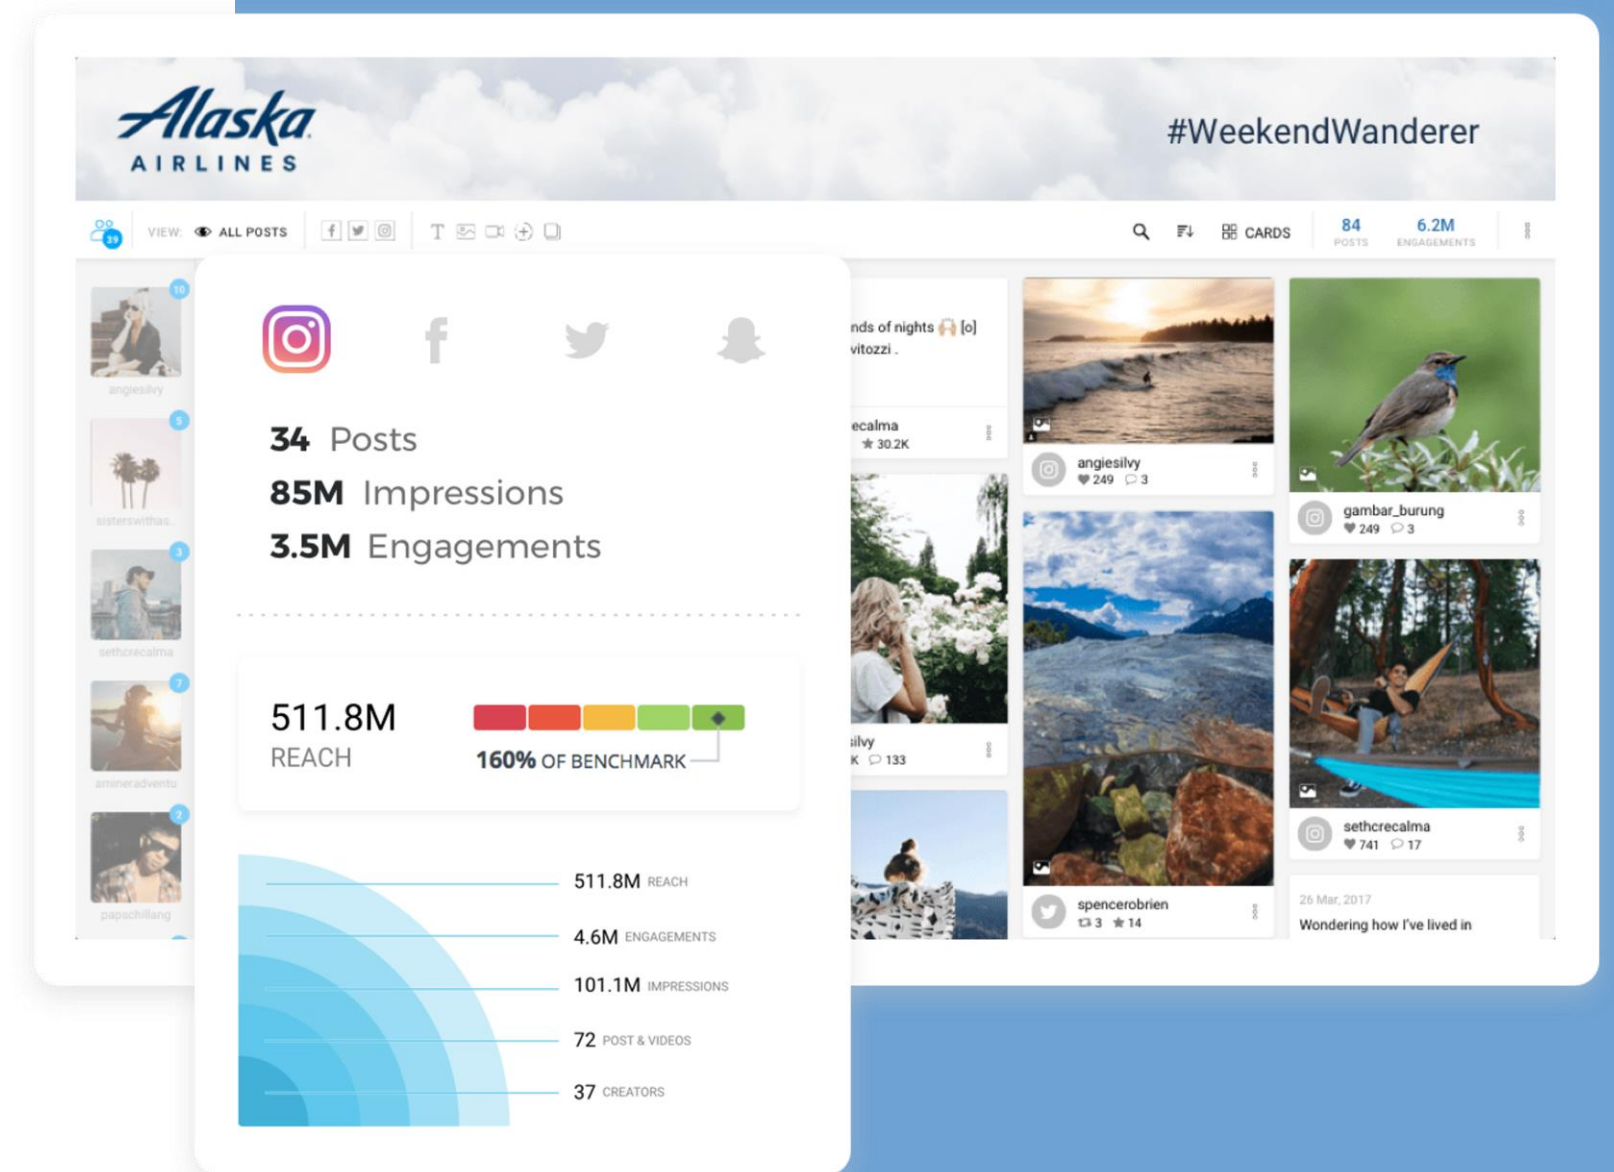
Alaska AIRLINES

#WeekendWanderer

VIEW: ALL POSTS

CARDS

84 POSTS

6.2M ENGAGEMENTS

10
angiesilvy
5
sisterswithas
3
sethcrecalma
7
amineradventu
2
papschillang

34 Posts
85M Impressions
3.5M Engagements

511.8M
REACH
160% OF BENCHMARK

511.8M REACH
4.6M ENGAGEMENTS
101.1M IMPRESSIONS
72 POST & VIDEOS
37 CREATORS

nds of nights [o]
vitozzi .

ecalma
30.2K

ilvy
K 133

angiesilvy
249 3

gambar_burung
249 3

spencerobrien
3 14

sethcrecalma
741 17

26 Mar, 2017
Wondering how I've lived in